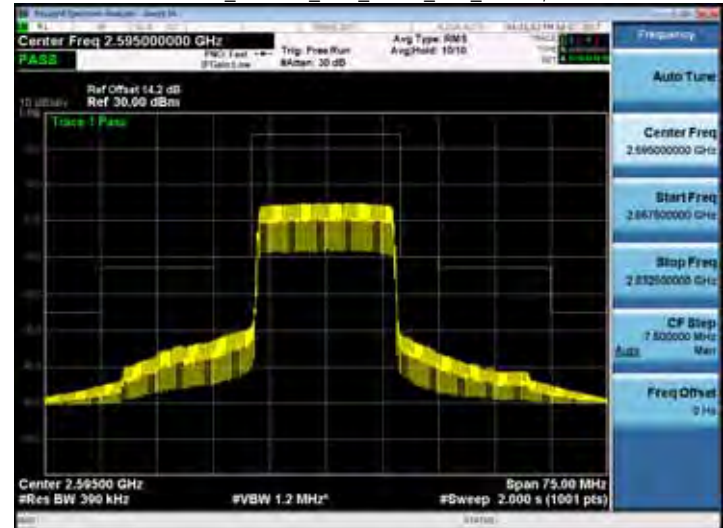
Center Freq 2.595000000 GHz
PASS
PNO: Fast
IFGain:Low
Trig: Free Run
#Atten: 30 dB
Avg Type: RMS
Avg|Hold: 10/10
Frequency

Ref Offset 14.2 dB
10 dB/div Ref 30.00 dBm
Log
Trace 1 Pass

Auto Tune

Center Freq
2.595000000 GHz

Start Freq
2.557500000 GHz

Stop Freq
2.632500000 GHz

CF Step
7.500000 MHz
Auto Man

Freq Offset
0 Hz

Center 2.59500 GHz
#Res BW 390 kHz
#VBW 1.2 MHz*
Span 75.00 MHz
#Sweep 2.000 s (1001 pts)
STATUS